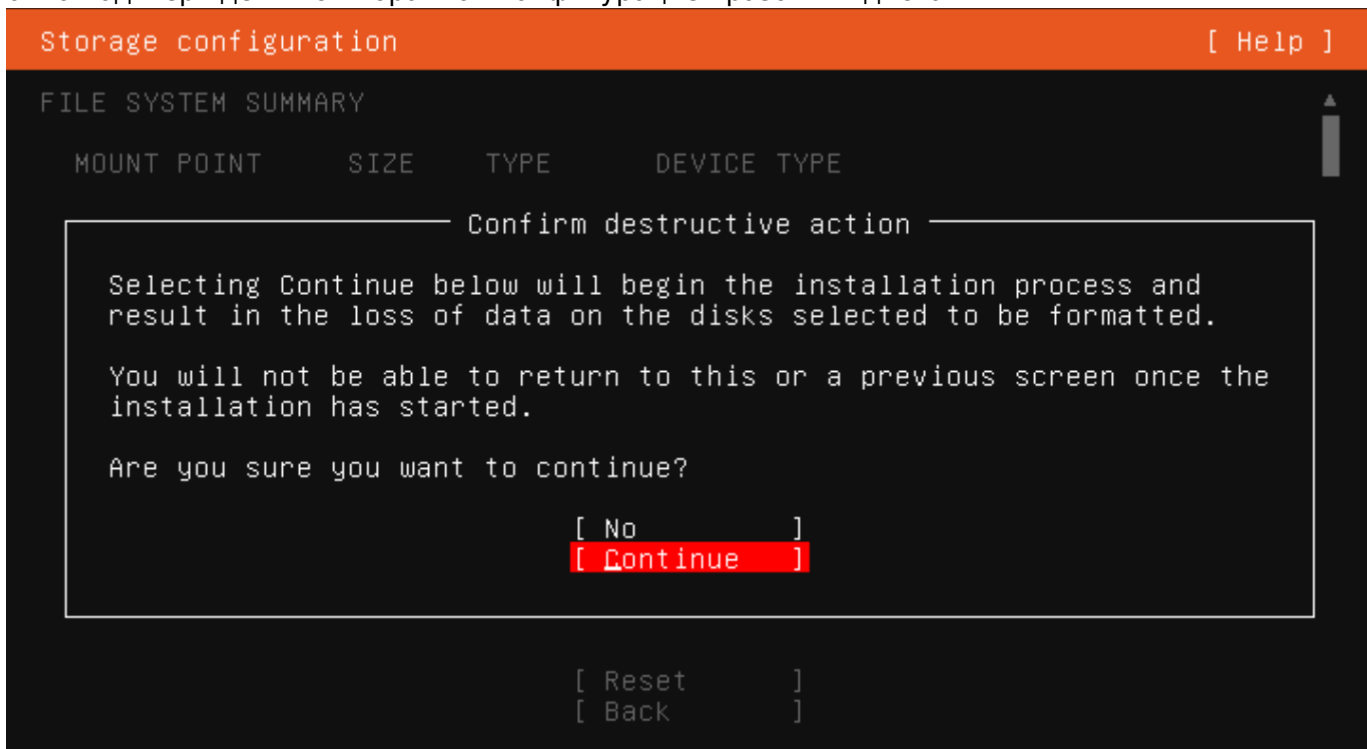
Storage configuration [ Help ]

FILE SYSTEM SUMMARY

MOUNT POINT SIZE TYPE DEVICE TYPE

Confirm destructive action

Selecting Continue below will begin the installation process and result in the loss of data on the disks selected to be formatted.

You will not be able to return to this or a previous screen once the installation has started.

Are you sure you want to continue?

[ No ]
[ Continue ]

[ Reset ]
[ Back ]